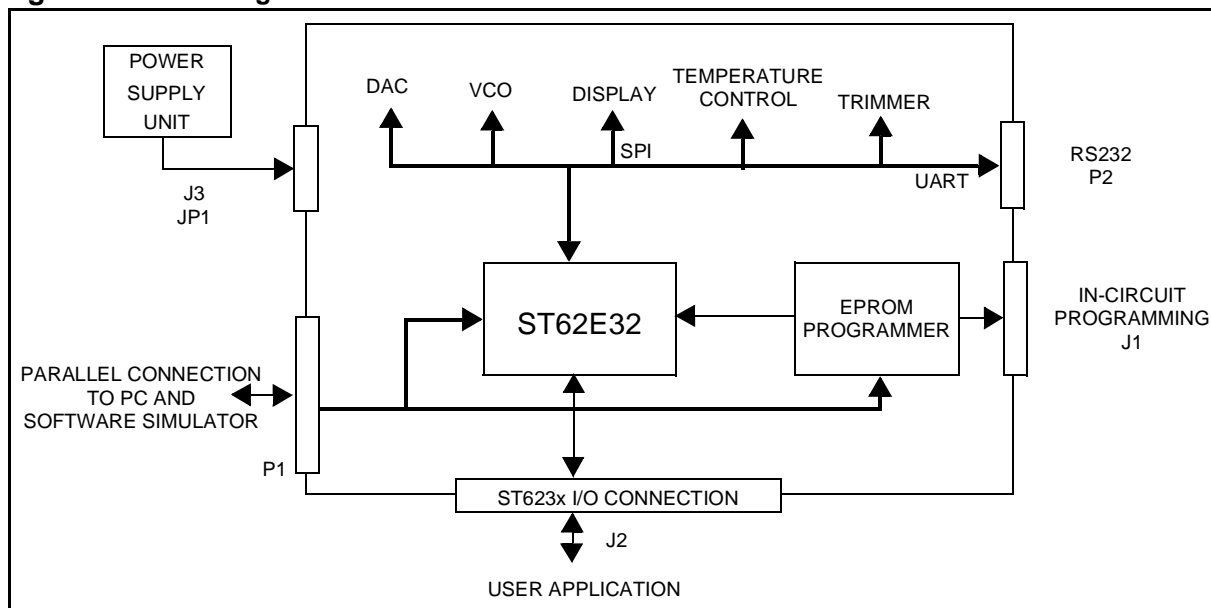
POWER SUPPLY UNIT

DAC

VCO

DISPLAY

TEMPERATURE CONTROL

TRIMMER

SPI

RS232
P2

UART

J3
JP1

ST62E32

EPROM PROGRAMMER

IN-CIRCUIT PROGRAMMING
J1

PARALLEL CONNECTION TO PC AND SOFTWARE SIMULATOR

P1

ST623x I/O CONNECTION

J2

USER APPLICATION